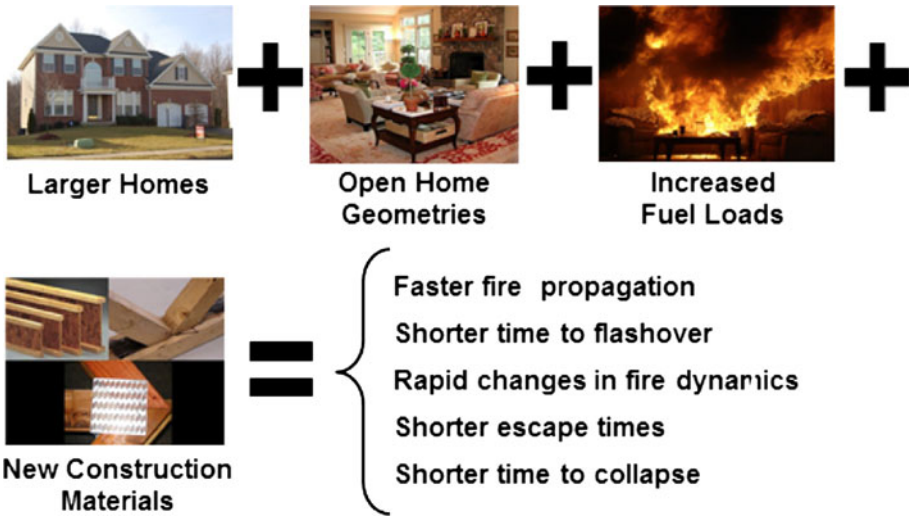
Larger Homes

Open Home Geometries

Increased Fuel Loads

New Construction Materials

Faster fire propagation

Shorter time to flashover

Rapid changes in fire dynamics

Shorter escape times

Shorter time to collapse